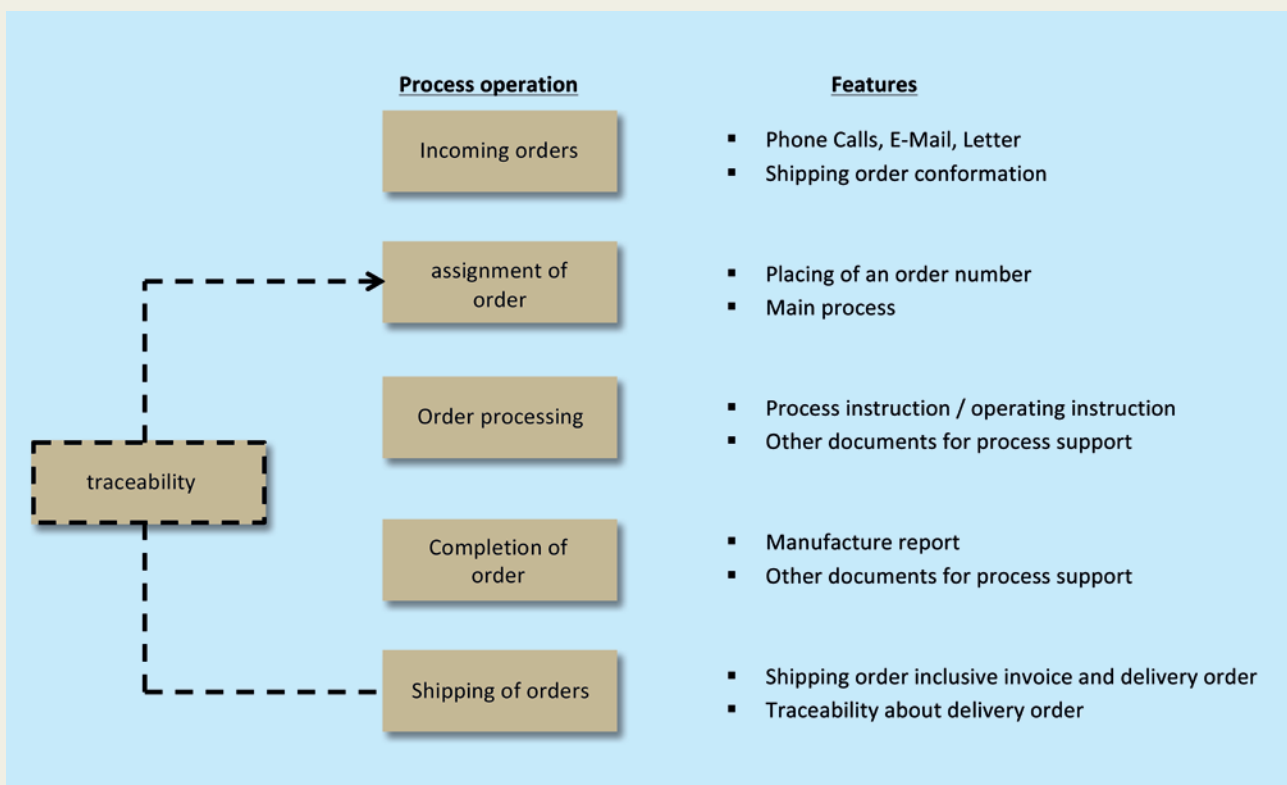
Process operation

Features

Incoming orders

▪ Phone Calls, E-Mail, Letter
▪ Shipping order conformation

assignment of order

▪ Placing of an order number
▪ Main process

Order processing

▪ Process instruction / operating instruction
▪ Other documents for process support

traceability

Completion of order

▪ Manufacture report
▪ Other documents for process support

Shipping of orders

▪ Shipping order inclusive invoice and delivery order
▪ Traceability about delivery order